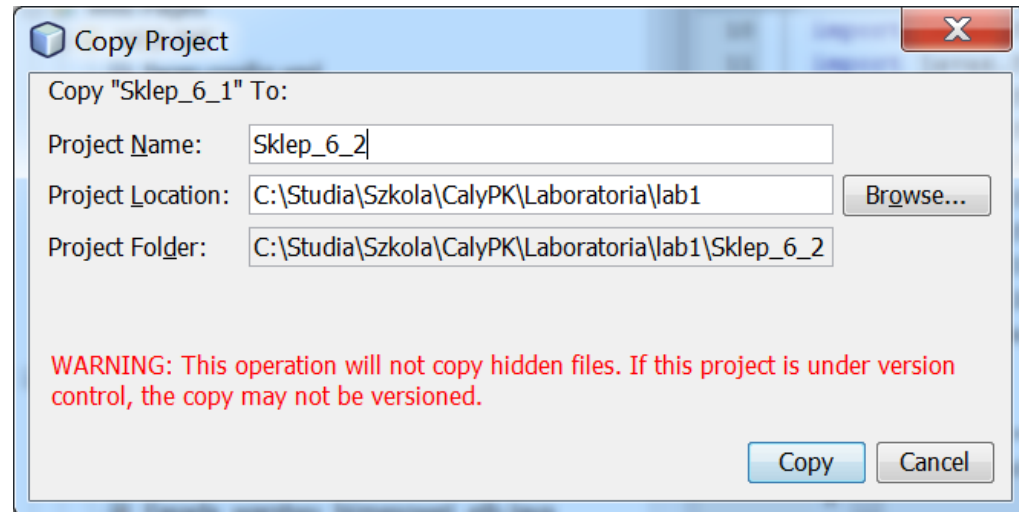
Copy Project

X

Copy "Sklep_6_1" To:

Project Name: Sklep_6_2

Project Location: C:\Studia\Szkola\CalyPK\Laboratoria\lab1 Browse...

Project Folder: C:\Studia\Szkola\CalyPK\Laboratoria\lab1\Sklep_6_2

WARNING: This operation will not copy hidden files. If this project is under version control, the copy may not be versioned.

Copy Cancel